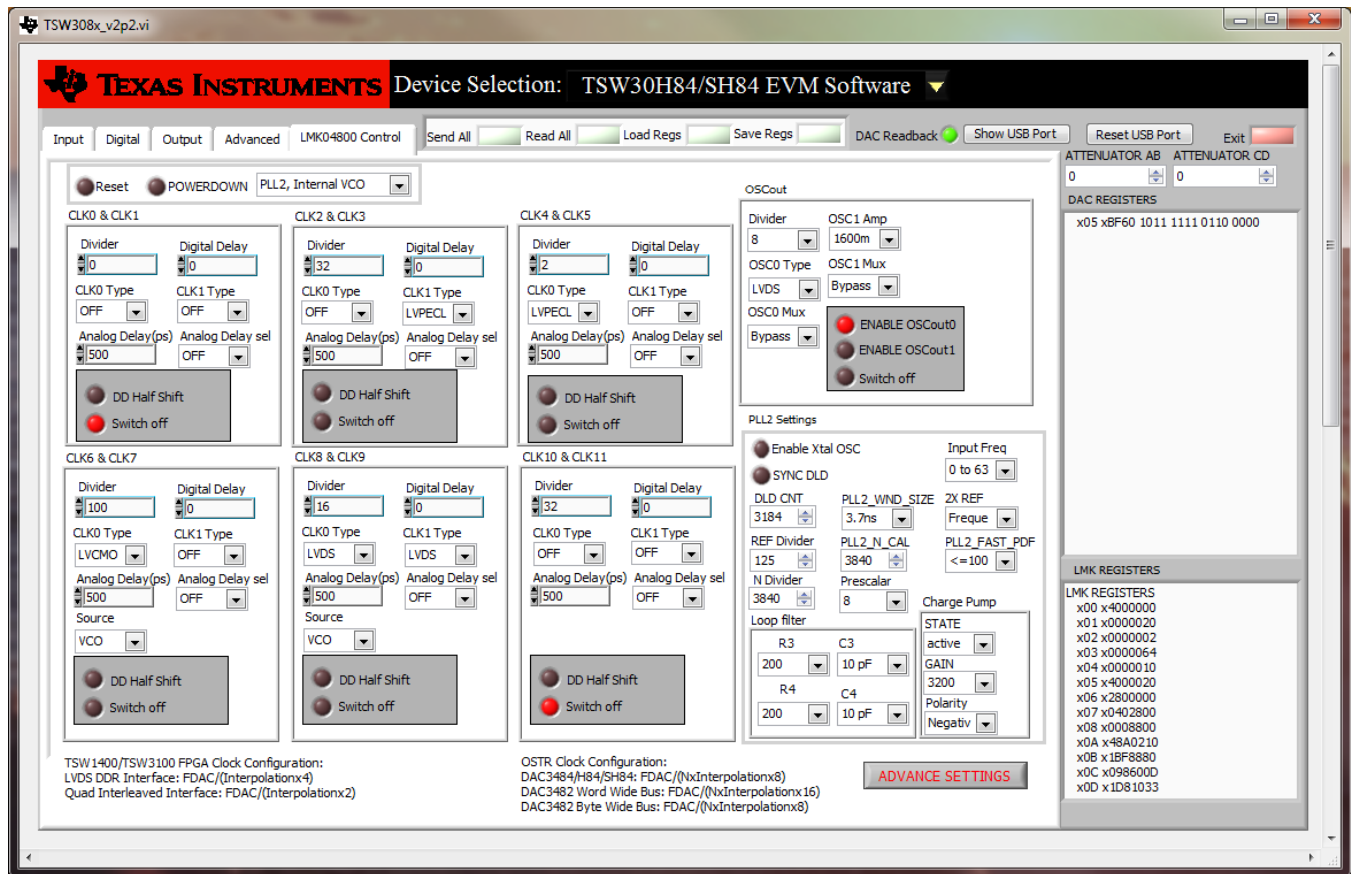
TSW308x_v2p2.vi

TEXAS INSTRUMENTS Device Selection: TSW30H84/SH84 EVM Software

Input | Digital | Output | Advanced | LMK04800 Control
Send All | Read All | Load Regs | Save Regs | DAC Readback | Show USB Port | Reset USB Port | Exit

Reset POWERDOWN PLL2, Internal VCO

CLK0 & CLK1
Divider 0 Digital Delay 0
CLK0 Type OFF CLK1 Type OFF
Analog Delay(ps) 500 Analog Delay sel OFF
DD Half Shift
Switch off

CLK2 & CLK3
Divider 32 Digital Delay 0
CLK0 Type OFF CLK1 Type LVPECL
Analog Delay(ps) 500 Analog Delay sel OFF
DD Half Shift
Switch off

CLK4 & CLK5
Divider 2 Digital Delay 0
CLK0 Type LVPECL CLK1 Type OFF
Analog Delay(ps) 500 Analog Delay sel OFF
DD Half Shift
Switch off

CLK6 & CLK7
Divider 100 Digital Delay 0
CLK0 Type LVCMO CLK1 Type OFF
Analog Delay(ps) 500 Analog Delay sel OFF
Source VCO
DD Half Shift
Switch off

CLK8 & CLK9
Divider 16 Digital Delay 0
CLK0 Type LVDS CLK1 Type LVDS
Analog Delay(ps) 500 Analog Delay sel OFF
Source VCO
DD Half Shift
Switch off

CLK10 & CLK11
Divider 32 Digital Delay 0
CLK0 Type OFF CLK1 Type OFF
Analog Delay(ps) 500 Analog Delay sel OFF
DD Half Shift
Switch off

OSCout
Divider 8 OSC1 Amp 1600m
OSC0 Type LVDS OSC1 Mux Bypass
OSC0 Mux Bypass
ENABLE OSCout0
ENABLE OSCout1
Switch off

PLL2 Settings
Enable Xtal OSC
SYNC DLD
Input Freq 0 to 63
DLD CNT 3184 PLL2_WND_SIZE 3.7ns 2X REF Freque
REF Divider 125 PLL2_N_CAL 3840 PLL2_FAST_PDF <=100
N Divider 3840 Prescalar 8
Loop filter
R3 200 C3 10 pF
R4 200 C4 10 pF
Charge Pump
STATE active
GAIN 3200
Polarity Negativ

ATTENUATOR AB 0 ATTENUATOR CD 0
DAC REGISTERS
x05 xBF60 1011 1111 0110 0000

LMK REGISTERS
LMK REGISTERS
x00 x4000000
x01 x0000020
x02 x0000002
x03 x0000064
x04 x0000010
x05 x4000020
x06 x2800000
x07 x0402800
x08 x0008800
x0A x48A0210
x0B x1BF8880
x0C x098600D
x0D x1D81033

TSW1400/TSW3100 FPGA Clock Configuration:
LVDS DDR Interface: FDAC/(Interpolationx4)
Quad Interleaved Interface: FDAC/(Interpolationx2)

OSTR Clock Configuration:
DAC3484/H84/SH84: FDAC/(NxInterpolationx8)
DAC3482 Word Wide Bus: FDAC/(NxInterpolationx16)
DAC3482 Byte Wide Bus: FDAC/(NxInterpolationx8)

ADVANCE SETTINGS